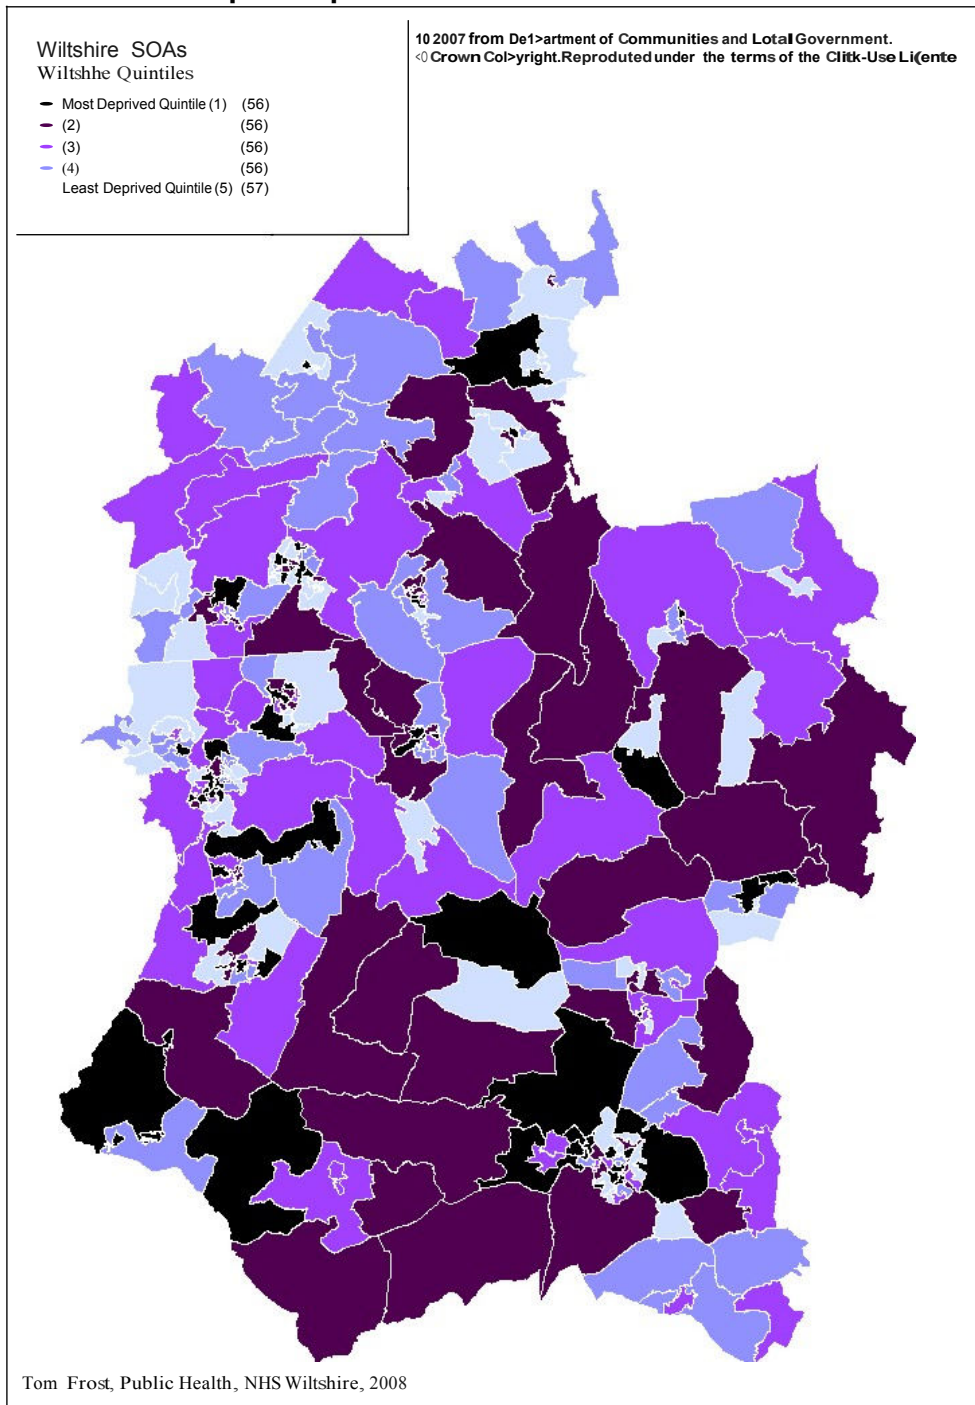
Wiltshire SOAs
Wiltshhe Quintiles

Most Deprived Quintile (1) (56)
(2) (56)
(3) (56)
(4) (56)
Least Deprived Quintile (5) (57)

10 2007 from De1>artment of Communities and Lotal Government.
<0 Crown Col>yright.Reproduced under the terms of the Clitk-Use Li(ente

Tom Frost, Public Health, NHS Wiltshire, 2008